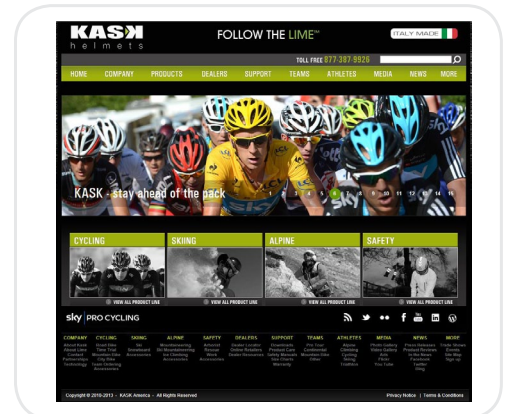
KASK helmets

FOLLOW THE LIME™

ITALY MADE

TOLL FREE 877-387-9926

HOME COMPANY PRODUCTS DEALERS SUPPORT TEAMS ATHLETES MEDIA NEWS MORE

KASK - stay ahead of the pack

1 2 3 4 5 6 7 8 9 10 11 12 13 14 15

CYCLING

SKIING

ALPINE

SAFETY

VIEW ALL PRODUCT LINE

VIEW ALL PRODUCT LINE

VIEW ALL PRODUCT LINE

VIEW ALL PRODUCT LINE

sky | PRO CYCLING

COMPANY CYCLING SKIING ALPINE SAFETY DEALERS SUPPORT TEAMS ATHLETES MEDIA NEWS MORE

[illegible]

Copyright © 2010-2013 - KASK America - All Rights Reserved

Privacy Notice | Terms & Conditions